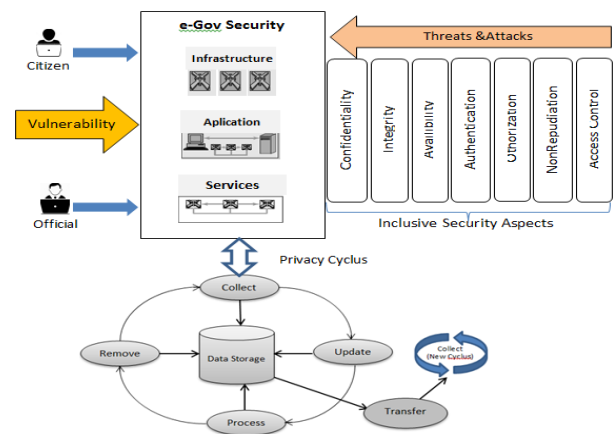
Citizen

Vulnerability

Official

e-Gov Security

Infrastructure

Aplication

Services

Threats &Attacks

Confidentiality

Integrity

Availibility

Authentication

Uthorization

NonRepudiation

Access Control

Inclusive Security Aspects

Privacy Cyclus

Collect

Remove

Data Storage

Update

Process

Transfer

Collect (New Cyclus)